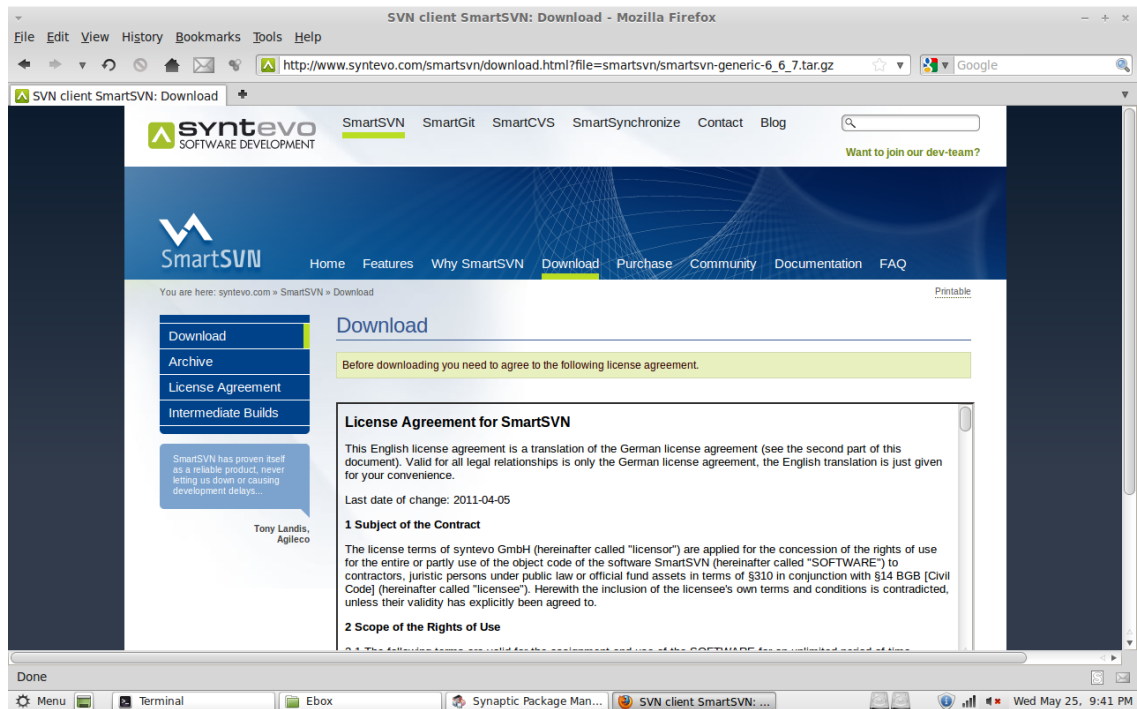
SVN client SmartSVN: Download - Mozilla Firefox

File Edit View History Bookmarks Tools Help

http://www.syntevo.com/smartsvn/download.html?file=smartsvn/smartsvn-generic-6_6_7.tar.gz

Google

SVN client SmartSVN: Download

syntevo SOFTWARE DEVELOPMENT

SmartSVN SmartGit SmartCVS SmartSynchronize Contact Blog

Want to join our dev-team?

SmartSVN

Home Features Why SmartSVN Download Purchase Community Documentation FAQ

You are here: syntevo.com » SmartSVN » Download

Printable

Download
Archive
License Agreement
Intermediate Builds

SmartSVN has proven itself as a reliable product, never letting us down or causing development delays...

Tony Landis, Agileco

Download

Before downloading you need to agree to the following license agreement.

License Agreement for SmartSVN

This English license agreement is a translation of the German license agreement (see the second part of this document). Valid for all legal relationships is only the German license agreement, the English translation is just given for your convenience.

Last date of change: 2011-04-05

1 Subject of the Contract

The license terms of syntevo GmbH (hereinafter called "licensor") are applied for the concession of the rights of use for the entire or partly use of the object code of the software SmartSVN (hereinafter called "SOFTWARE") to contractors, juristic persons under public law or official fund assets in terms of §310 in conjunction with §14 BGB [Civil Code] (hereinafter called "licensee"). Herewith the inclusion of the licensee's own terms and conditions is contradicted, unless their validity has explicitly been agreed to.

2 Scope of the Rights of Use

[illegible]

Done

Menu Terminal Ebox Synaptic Package Man... SVN client SmartSVN: ... Wed May 25, 9:41 PM